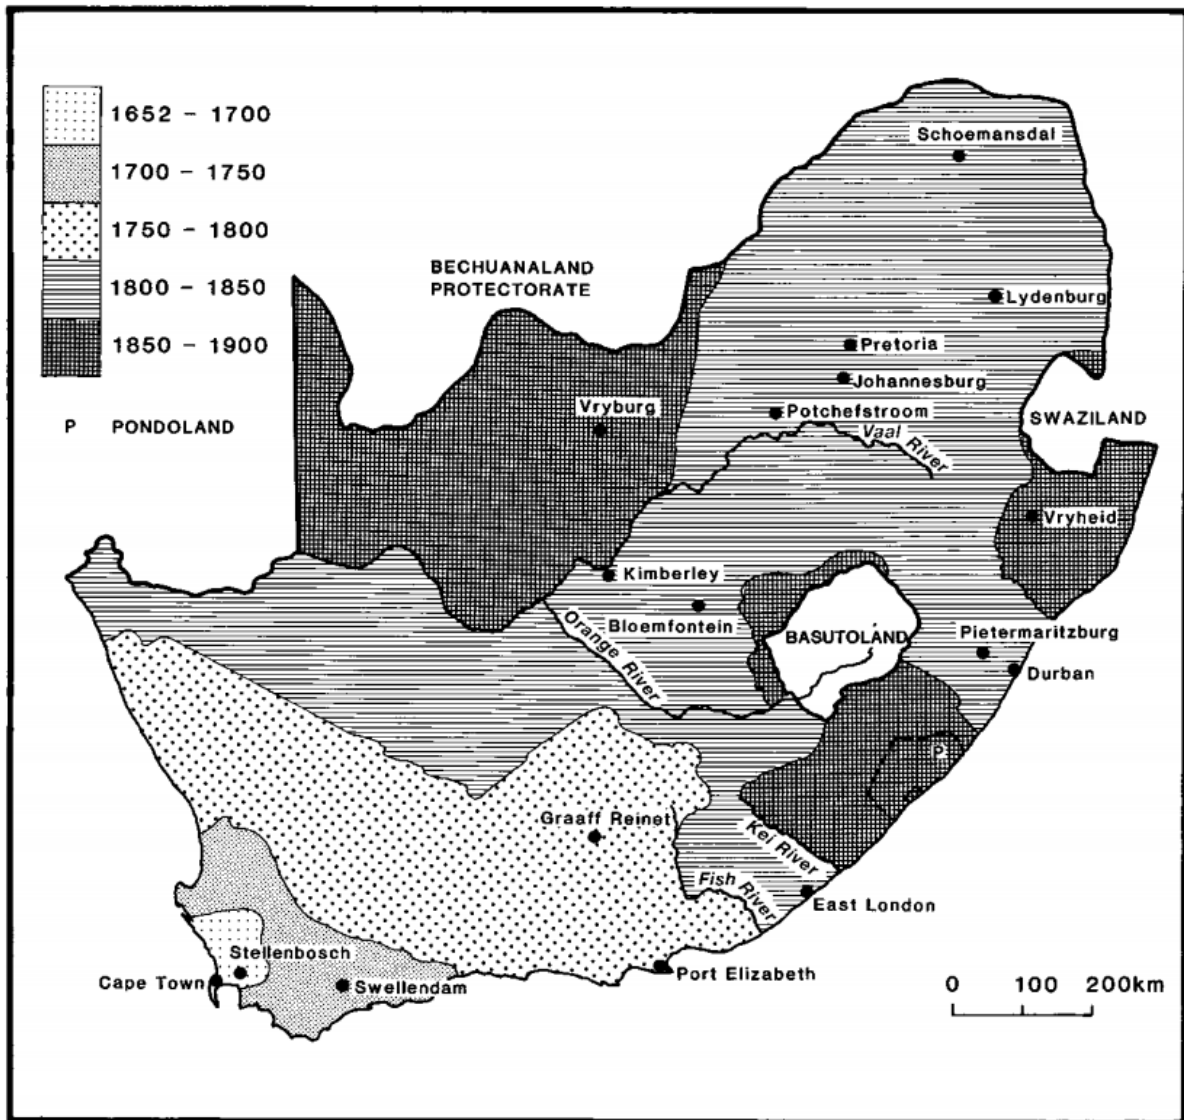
1652 - 1700
1700 - 1750
1750 - 1800
1800 - 1850
1850 - 1900
P PONDOLAND

BECHUANALAND PROTECTORATE

Schoemansdal
Lydenburg
Pretoria
Johannesburg
Potchefstroom
Vaal River
SWAZILAND
Vryburg
Vryheid
Kimberley
Bloemfontein
Orange River
BASUTOLAND
Pietermaritzburg
Durban
P
Graaff Reinet
Kei River
Fish River
East London
Stellenbosch
Cape Town
Swellendam
Port Elizabeth

0 100 200km